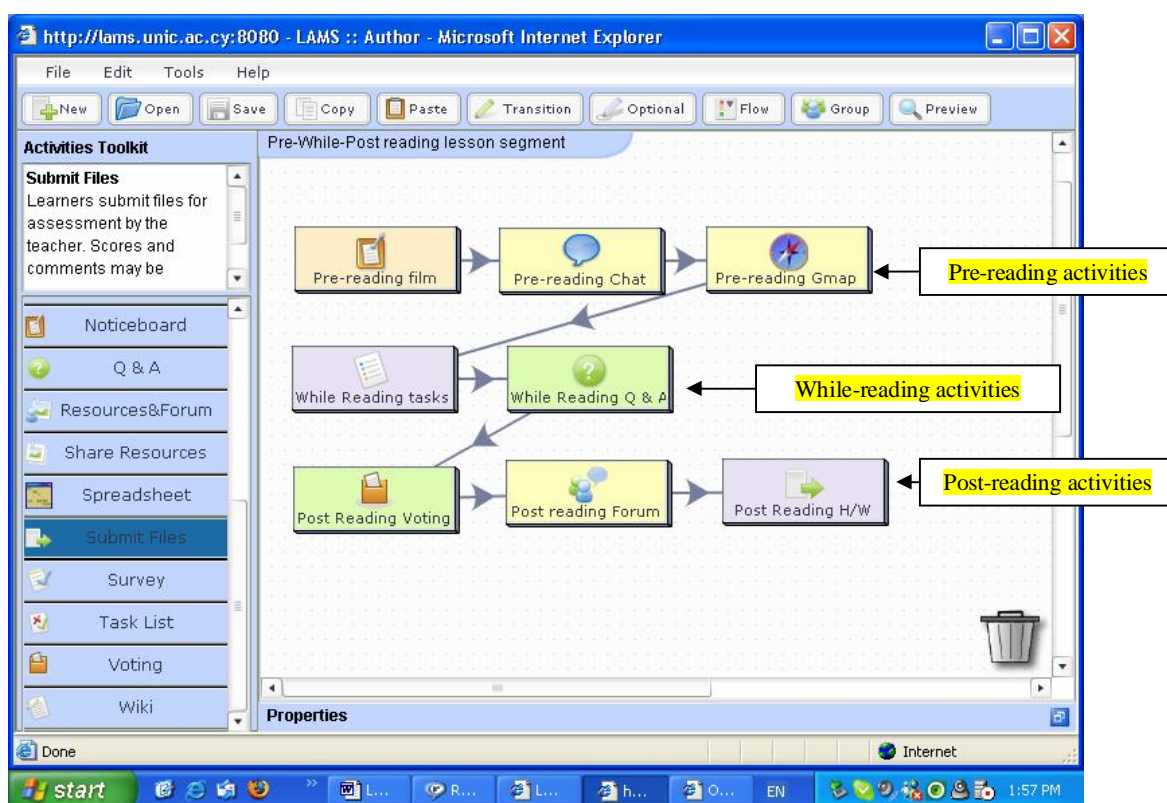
http://lams.unic.ac.cy:8080 - LAMS :: Author - Microsoft Internet Explorer

File Edit Tools Help

New Open Save Copy Paste Transition Optional Flow Group Preview

Activities Toolkit

Submit Files
Learners submit files for assessment by the teacher. Scores and comments may be

Noticeboard
Q & A
Resources&Forum
Share Resources
Spreadsheet
Submit Files
Survey
Task List
Voting
Wiki

Pre-While-Post reading lesson segment

Pre-reading film
Pre-reading Chat
Pre-reading Gmap
Pre-reading activities

While Reading tasks
While Reading Q & A
While-reading activities

Post Reading Voting
Post reading Forum
Post Reading H/W
Post-reading activities

Properties

Done
Internet

start
L...
R...
L...
h...
O...
EN
1:57 PM